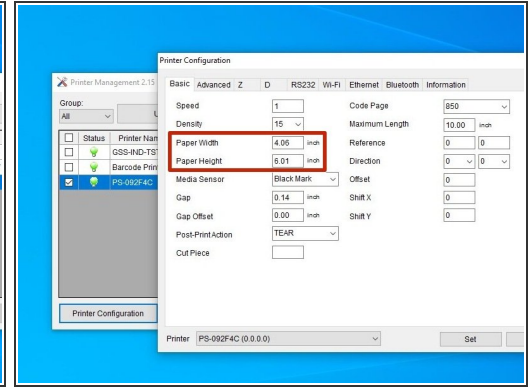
Printer Management 2.15

Group:
All

Status | Printer Nam
GSS-IND-TS
Barcode Prin
PS-092F4C

Printer Configuration

Printer Configuration

Basic | Advanced | Z | D | RS232 | Wi-Fi | Ethernet | Bluetooth | Information

Speed 1
Density 15
Paper Width 4.06 inch
Paper Height 6.01 inch
Media Sensor Black Mark
Gap 0.14 inch
Gap Offset 0.00 inch
Post-Print Action TEAR
Cut Piece

Code Page 850
Maximum Length 10.00 inch
Reference 0 0
Direction 0 0
Offset 0
Shift X 0
Shift Y 0

Printer PS-092F4C (0.0.0.0)

Set